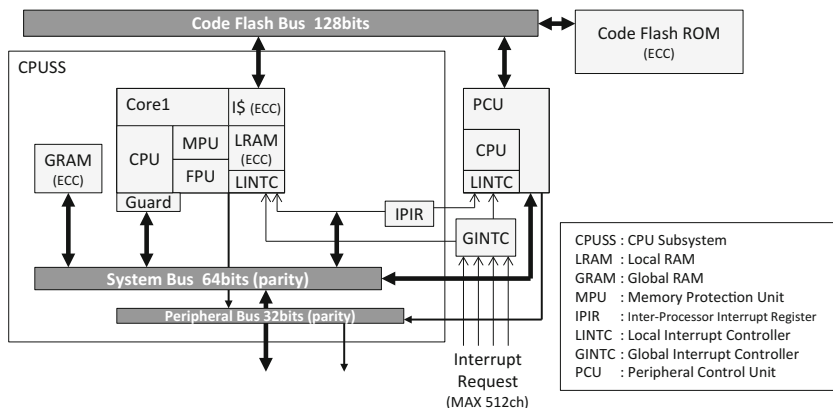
Code Flash Bus 128bits

Code Flash ROM
(ECC)

CPUSS

Core1

I$ (ECC)

CPU

MPU

LRAM
(ECC)

FPU

LINTC

Guard

GRAM
(ECC)

PCU

CPU

LINTC

IPIR

GINTC

System Bus 64bits (parity)

Peripheral Bus 32bits (parity)

Interrupt Request
(MAX 512ch)

CPUSS : CPU Subsystem
LRAM : Local RAM
GRAM : Global RAM
MPU : Memory Protection Unit
IPIR : Inter-Processor Interrupt Register
LINTC : Local Interrupt Controller
GINTC : Global Interrupt Controller
PCU : Peripheral Control Unit